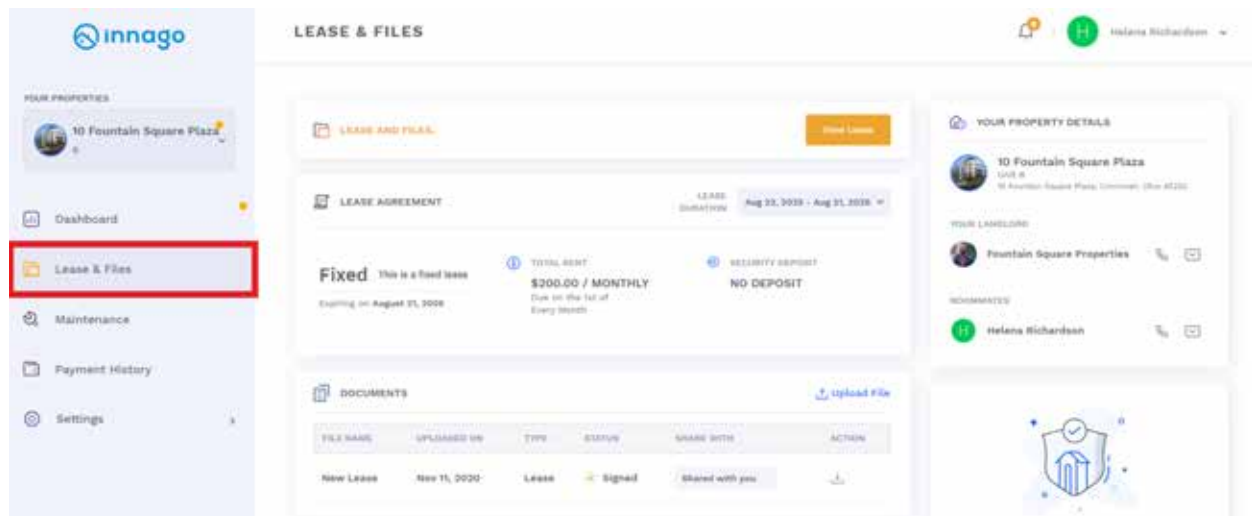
innago

LEASE & FILES

H Helena Richardson

YOUR PROPERTIES

10 Fountain Square Plaza

Dashboard

Lease & Files

Maintenance

Payment History

Settings

LEASE AND FILES

View Lease

LEASE AGREEMENT

LEASE DURATION Aug 22, 2020 - Aug 31, 2026

Fixed This is a fixed lease

Expiring on August 31, 2026

TOTAL RENT
$200.00 / MONTHLY
Due on the 1st of Every Month

SECURITY DEPOSIT
NO DEPOSIT

DOCUMENTS

Upload File

| FILE NAME | UPLOADED ON | TYPE | STATUS | SHARE WITH | ACTION |
|---|---|---|---|---|---|
| New Lease | Nov 11, 2020 | Lease | Signed | Shared with you | |

YOUR PROPERTY DETAILS

10 Fountain Square Plaza
Unit A
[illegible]

YOUR LANDLORD

Fountain Square Properties

ROOMMATES

H Helena Richardson